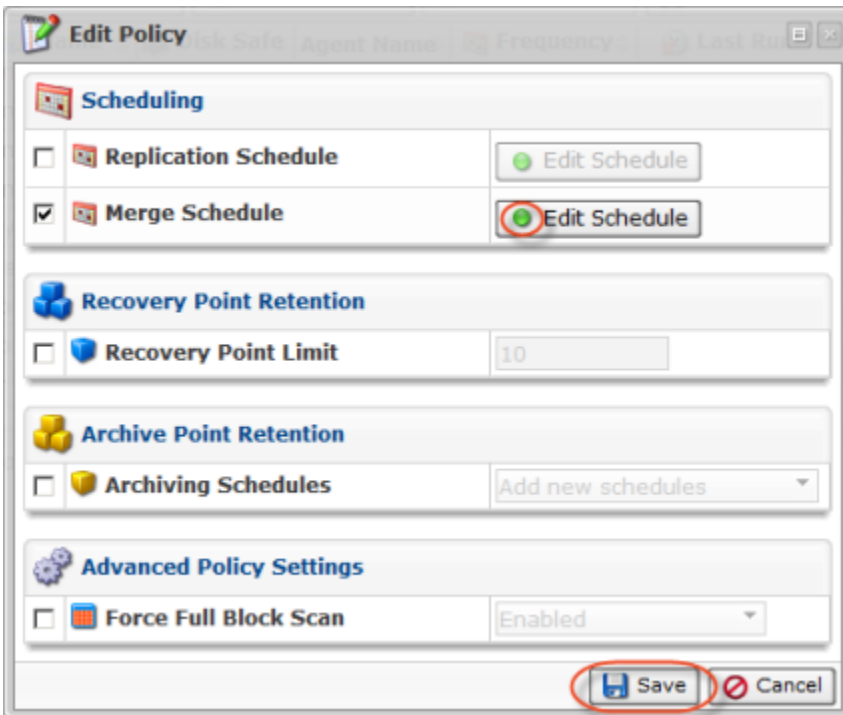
Edit Policy

Disk Safe | Agent Name | Frequency | Last Run

Scheduling

Replication Schedule | Edit Schedule

Merge Schedule | Edit Schedule

Recovery Point Retention

Recovery Point Limit | 10

Archive Point Retention

Archiving Schedules | Add new schedules

Advanced Policy Settings

Force Full Block Scan | Enabled

Save | Cancel